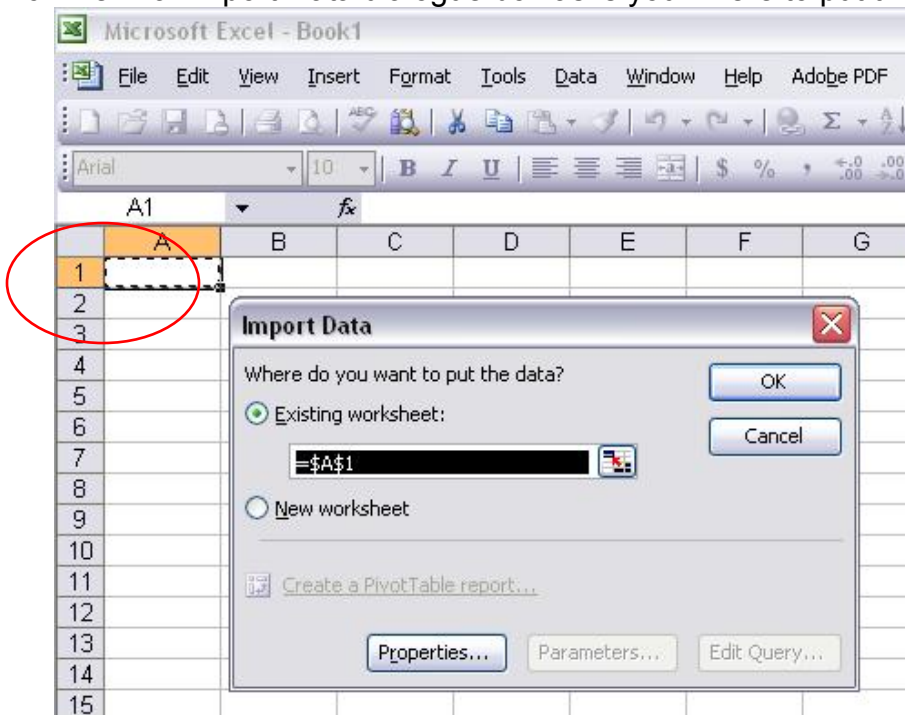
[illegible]

Microsoft Excel - Book1

File Edit View Insert Format Tools Data Window Help Adobe PDF

Arial 10 B I U $ % ,

A1 $f_x$

| | A | B | C | D | E | F | G |
|---|---|---|---|---|---|---|---|
| 1 | | | | | | | |
| 2 | | | | | | | |
| 3 | | | | | | | |
| 4 | | | | | | | |
| 5 | | | | | | | |
| 6 | | | | | | | |
| 7 | | | | | | | |
| 8 | | | | | | | |
| 9 | | | | | | | |
| 10 | | | | | | | |
| 11 | | | | | | | |
| 12 | | | | | | | |
| 13 | | | | | | | |
| 14 | | | | | | | |
| 15 | | | | | | | |

Import Data

Where do you want to put the data?

Existing worksheet:

=$A$1

New worksheet

Create a PivotTable report...

OK

Cancel

Properties...

Parameters...

Edit Query...